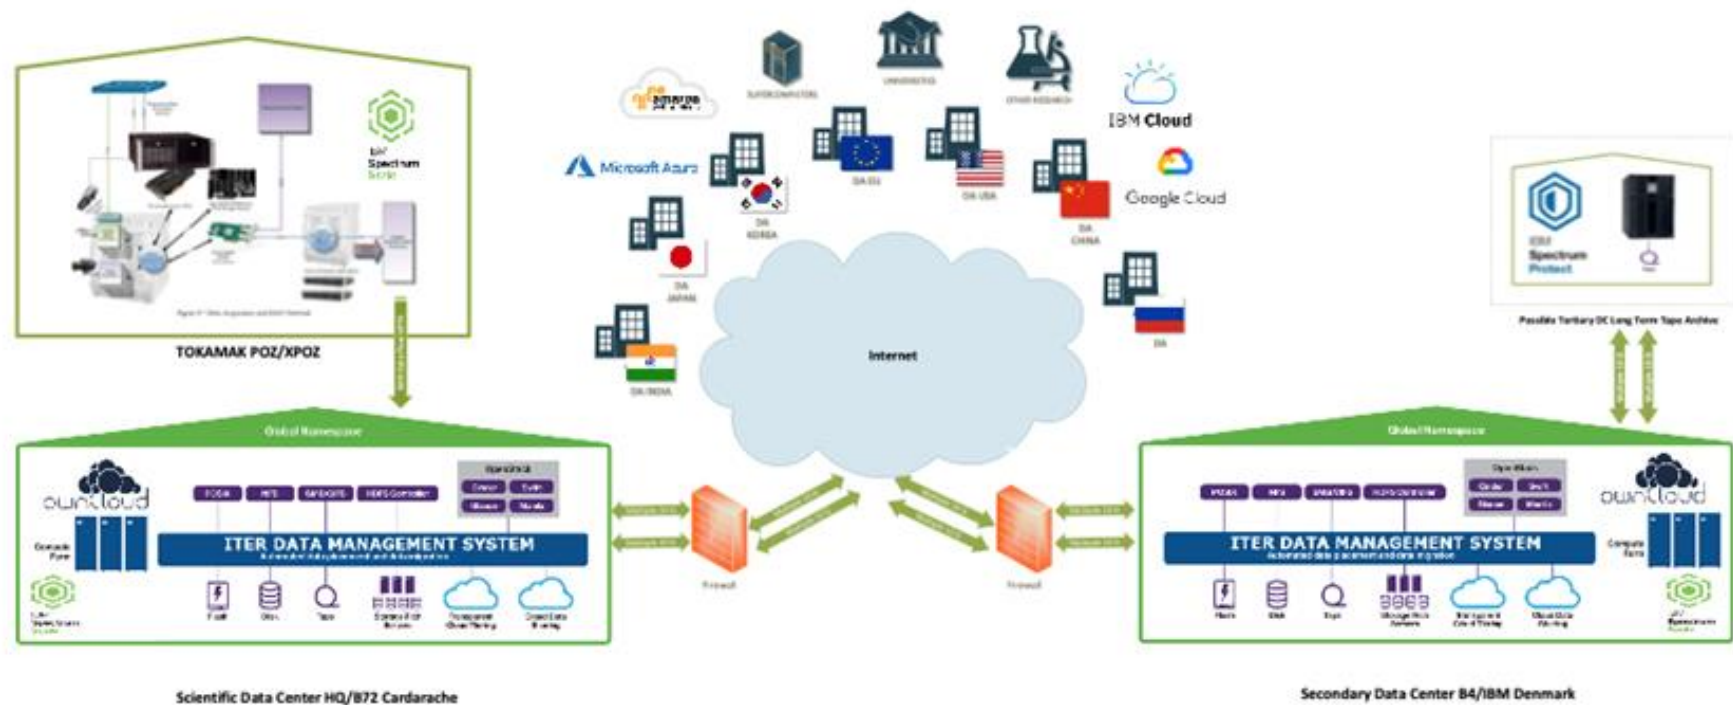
IBM Spectrum Scale

TOKAMAK POZ/XPOZ

amazon web services

SUPERCOMPUTERS

UNIVERSITIES

OTHER RESEARCH

IBM Cloud

Microsoft Azure

DA KOREA

DA EU

DA USA

DA CHINA

Google Cloud

DA JAPAN

Internet

DA

DA INDIA

IBM Spectrum Protect

Possible Tertiary DC Long Term Tape Archive

Global Namespace

owncloud

Compute Farm

POSIX

NFS

SMB/CIFS

HDFS Connector

OpenStack

ITER DATA MANAGEMENT SYSTEM

Automated data placement and data migration

Flash

Disk

Tape

Firewall

Global Namespace

POSIX

NFS

SMB/CIFS

HDFS Connector

OpenStack

owncloud

ITER DATA MANAGEMENT SYSTEM

Automated data placement and data migration

Compute Farm

Flash

Disk

Tape

IBM Spectrum Scale

Firewall

Scientific Data Center HQ/B72 Cardarache

Secondary Data Center B4/IBM Denmark